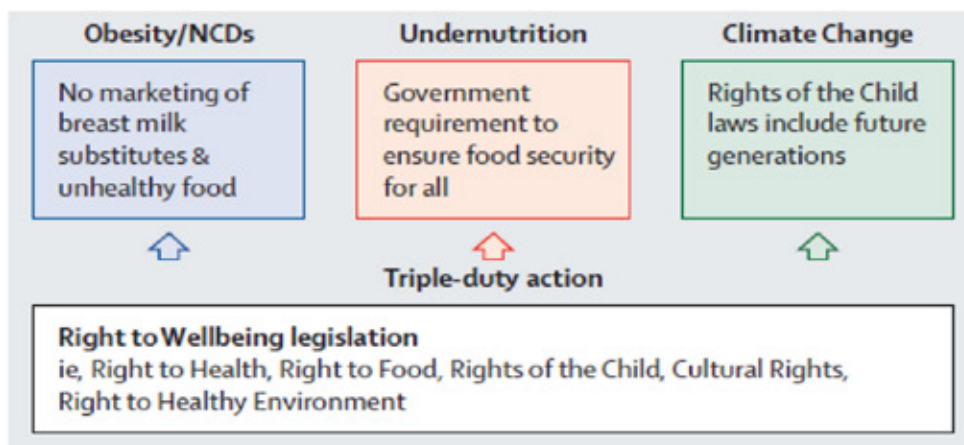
Obesity/NCDs

No marketing of breast milk substitutes & unhealthy food

Undernutrition

Government requirement to ensure food security for all

Climate Change

Rights of the Child laws include future generations

Triple-duty action

Right to Wellbeing legislation
ie, Right to Health, Right to Food, Rights of the Child, Cultural Rights, Right to Healthy Environment